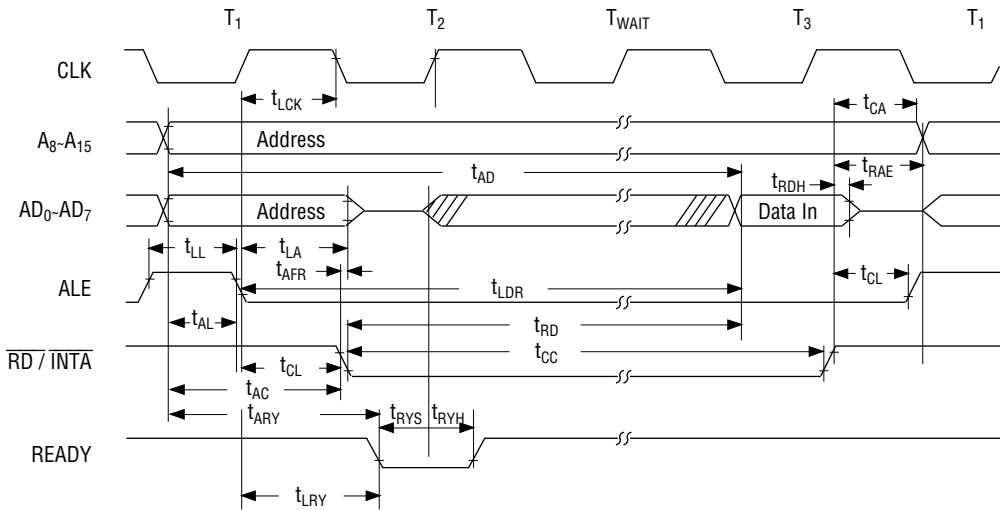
$T_1$ $T_2$ $T_{WAIT}$ $T_3$ $T_1$

CLK

$t_{LCK}$

$t_{CA}$

$A_8$~$A_{15}$

Address

$t_{AD}$

$t_{RDH}$

$t_{RAE}$

$AD_0$~$AD_7$

Address

Data In

$t_{LL}$

$t_{LA}$

$t_{AFR}$

ALE

$t_{LDR}$

$t_{CL}$

$t_{AL}$

$t_{RD}$

$\overline{RD}$ / $\overline{INTA}$

$t_{CC}$

$t_{CL}$

$t_{AC}$

$t_{ARY}$

$t_{RYS}$

$t_{RYH}$

READY

$t_{LRY}$